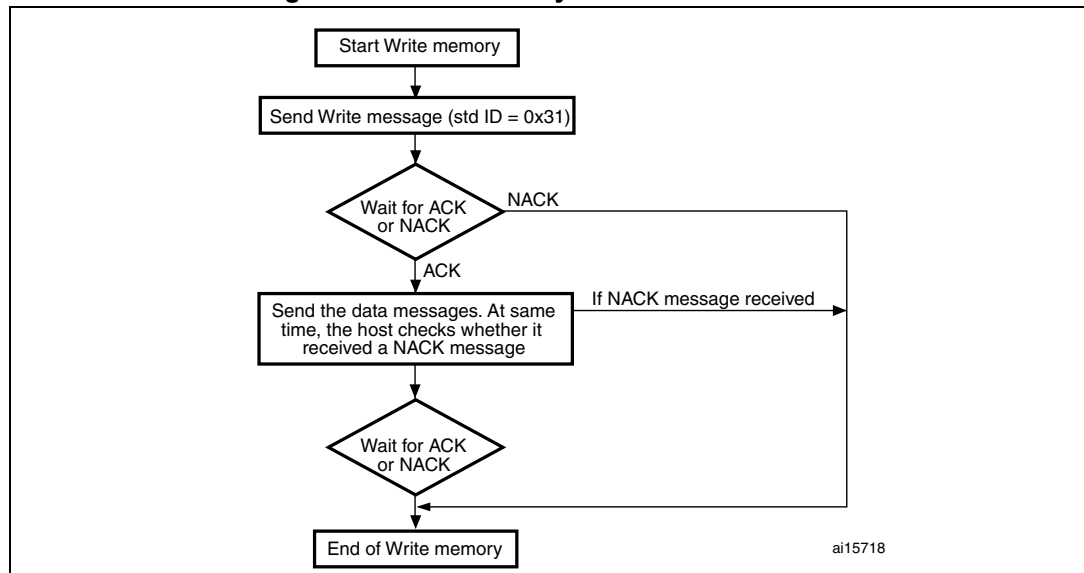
Start Write memory

Send Write message (std ID = 0x31)

Wait for ACK or NACK

NACK

ACK

Send the data messages. At same time, the host checks whether it received a NACK message

If NACK message received

Wait for ACK or NACK

End of Write memory

ai15718